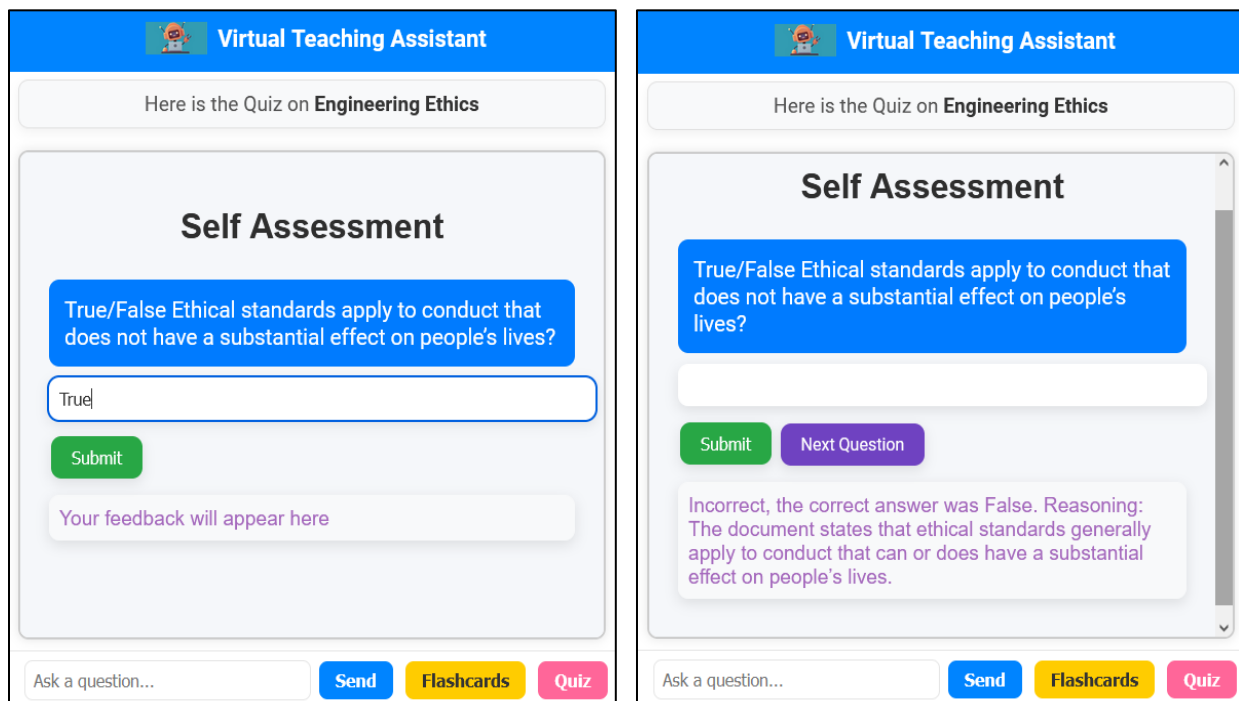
Virtual Teaching Assistant

Here is the Quiz on **Engineering Ethics**

Self Assessment

True/False Ethical standards apply to conduct that does not have a substantial effect on people's lives?

True

Submit

Your feedback will appear here

Ask a question...

Send

Flashcards

Quiz

Virtual Teaching Assistant

Here is the Quiz on **Engineering Ethics**

Self Assessment

True/False Ethical standards apply to conduct that does not have a substantial effect on people's lives?

Submit

Next Question

Incorrect, the correct answer was False. Reasoning: The document states that ethical standards generally apply to conduct that can or does have a substantial effect on people's lives.

Ask a question...

Send

Flashcards

Quiz